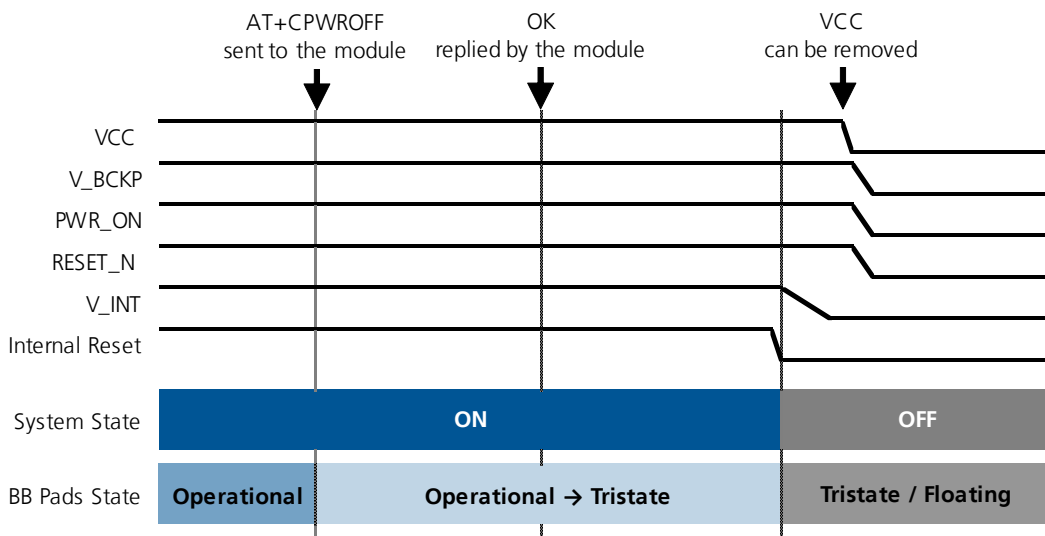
AT+CPWROFF
sent to the module

OK
replied by the module

VCC
can be removed

VCC
V_BCKP
PWR_ON
RESET_N
V_INT
Internal Reset

System State
ON
OFF

BB Pads State
Operational
Operational → Tristate
Tristate / Floating